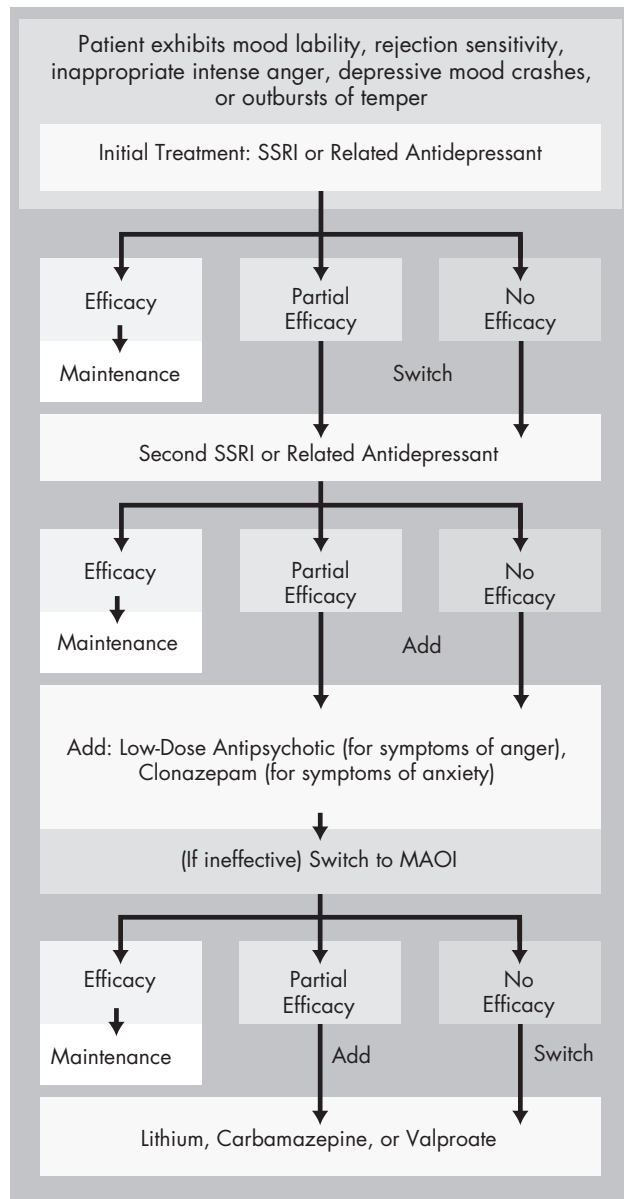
Patient exhibits mood lability, rejection sensitivity, inappropriate intense anger, depressive mood crashes, or outbursts of temper

Initial Treatment: SSRI or Related Antidepressant

Efficacy

Maintenance

Partial Efficacy

No Efficacy

Switch

Second SSRI or Related Antidepressant

Efficacy

Maintenance

Partial Efficacy

No Efficacy

Add

Add: Low-Dose Antipsychotic (for symptoms of anger), Clonazepam (for symptoms of anxiety)

(If ineffective) Switch to MAOI

Efficacy

Maintenance

Partial Efficacy

Add

No Efficacy

Switch

Lithium, Carbamazepine, or Valproate